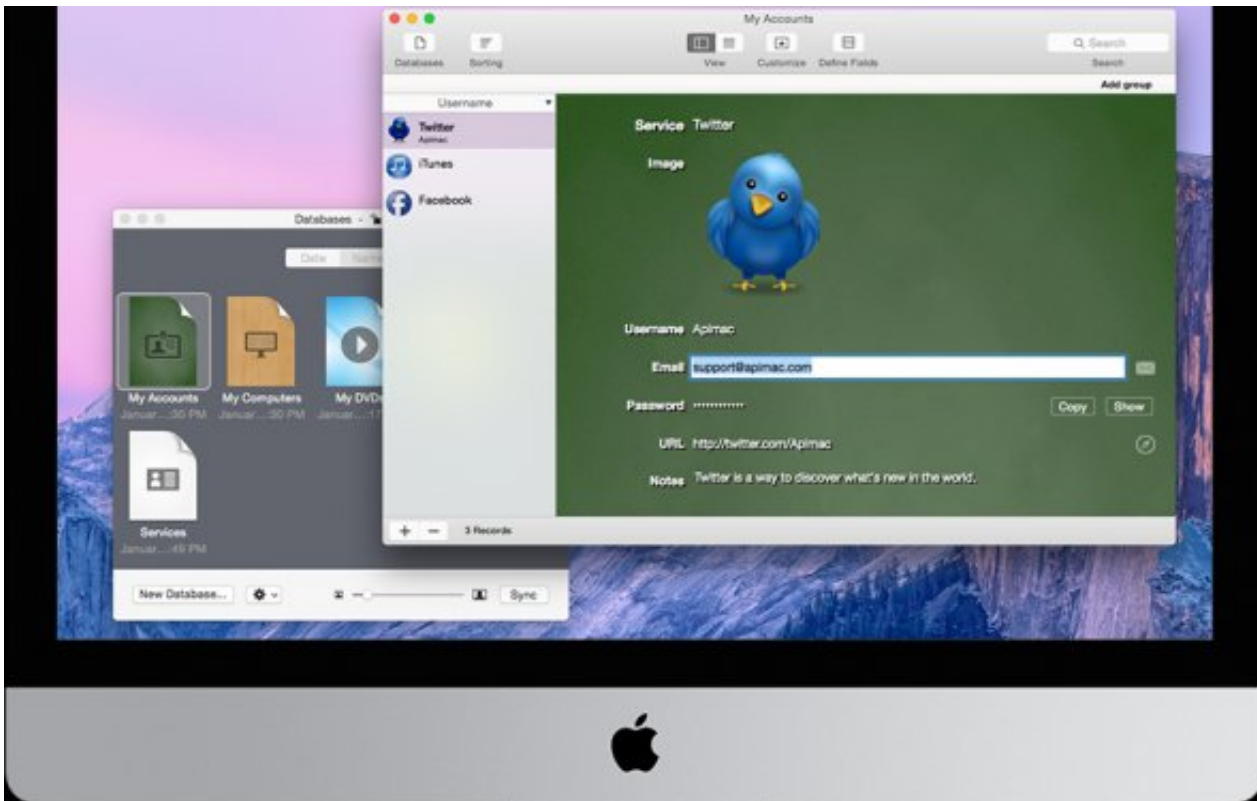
My Accounts

Databases Sorting View Customize Define Fields Search

Search

Add group

Username

Twitter
Apimac

iTunes

Facebook

+ − 3 Records

Service Twitter

Image

Username Apimac

Email support@apimac.com

Password ••••••••••• Copy Show

URL http://twitter.com/Apimac

Notes Twitter is a way to discover what's new in the world.

Databases - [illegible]

Date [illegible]

My Accounts
Januar...:30 PM

My Computers
Januar...:30 PM

My DVD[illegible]
Januar...:1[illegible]

Services
Januar...:49 PM

New Database... Sync